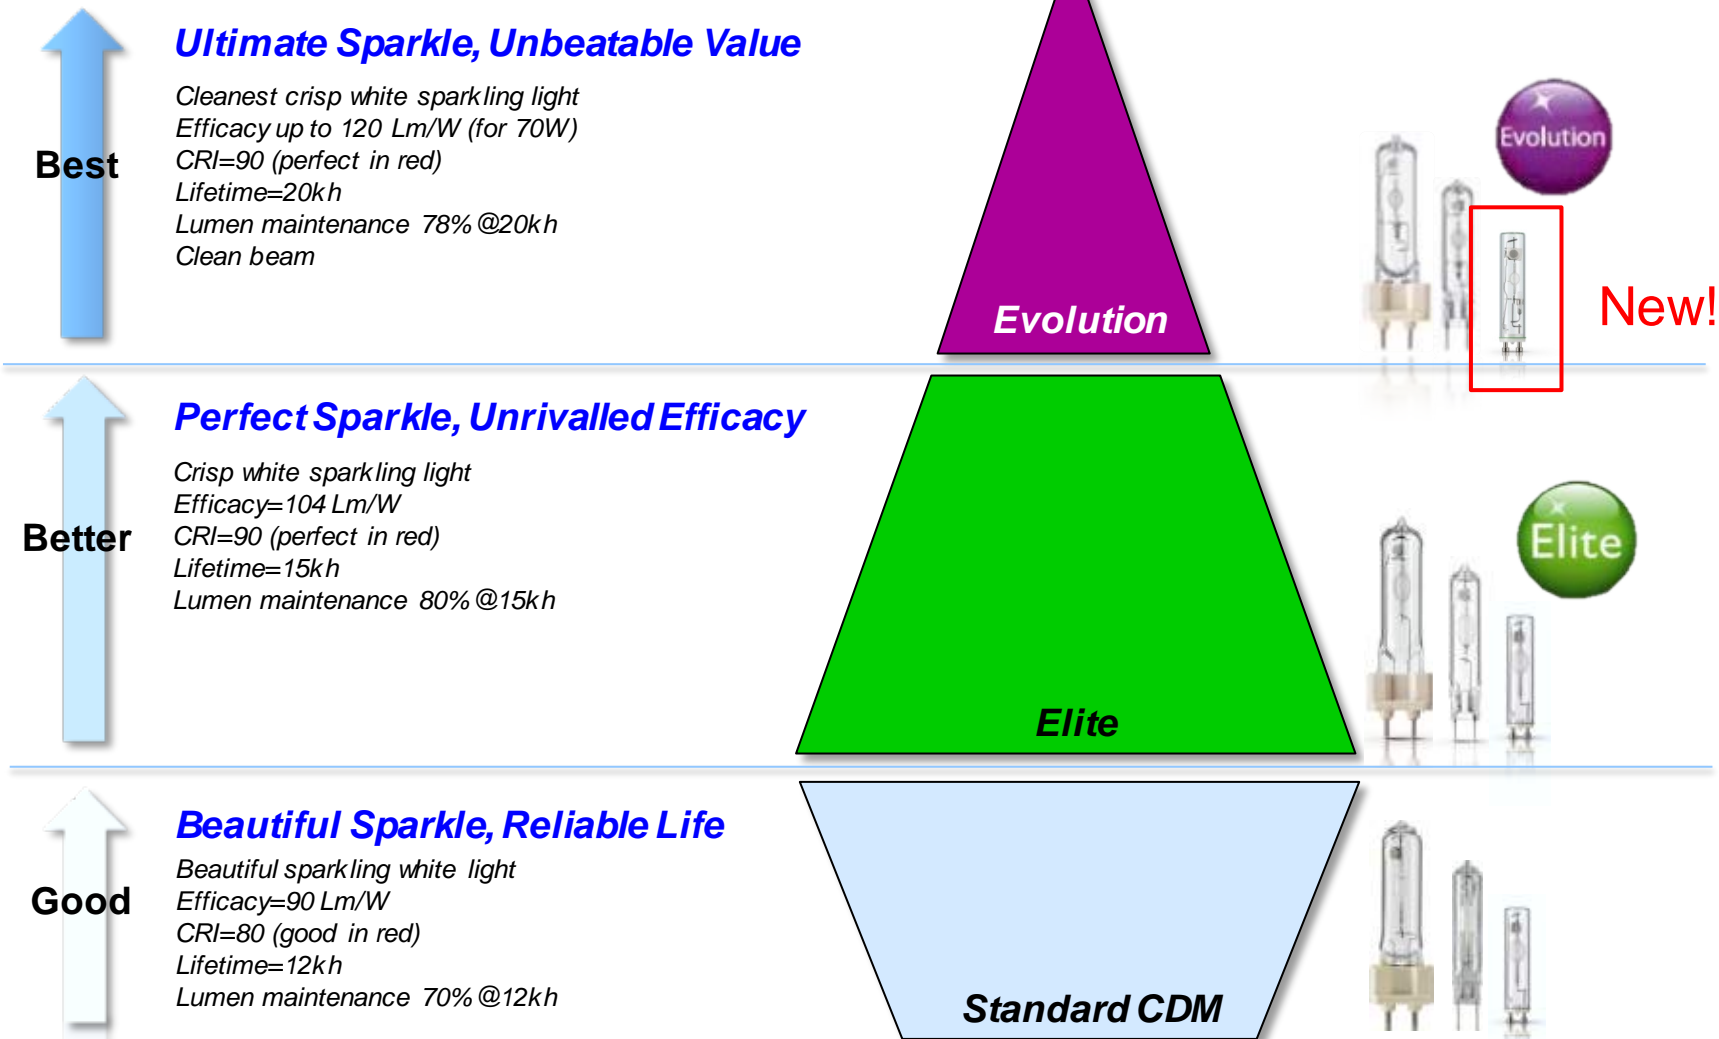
Best

Ultimate Sparkle, Unbeatable Value

Cleanest crisp white sparkling light
Efficacy up to 120 Lm/W (for 70W)
CRI=90 (perfect in red)
Lifetime=20kh
Lumen maintenance 78% @20kh
Clean beam

Evolution

Evolution

New!

Better

Perfect Sparkle, Unrivalled Efficacy

Crisp white sparkling light
Efficacy=104 Lm/W
CRI=90 (perfect in red)
Lifetime=15kh
Lumen maintenance 80% @15kh

Elite

Elite

Good

Beautiful Sparkle, Reliable Life

Beautiful sparkling white light
Efficacy=90 Lm/W
CRI=80 (good in red)
Lifetime=12kh
Lumen maintenance 70% @12kh

Standard CDM